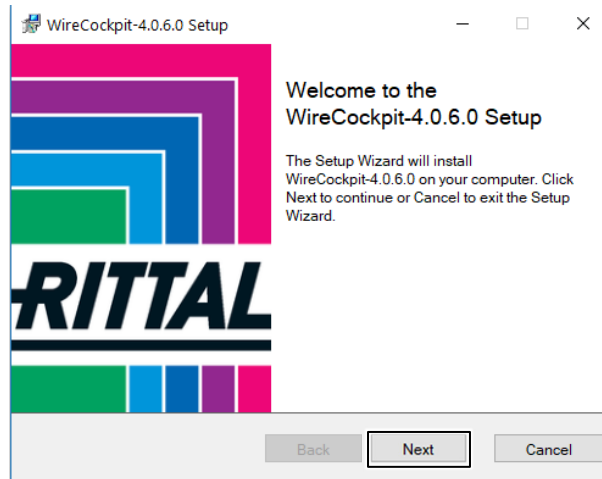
WireCockpit-4.0.6.0 Setup

RITTAL

Welcome to the WireCockpit-4.0.6.0 Setup

The Setup Wizard will install WireCockpit-4.0.6.0 on your computer. Click Next to continue or Cancel to exit the Setup Wizard.

Back

Next

Cancel